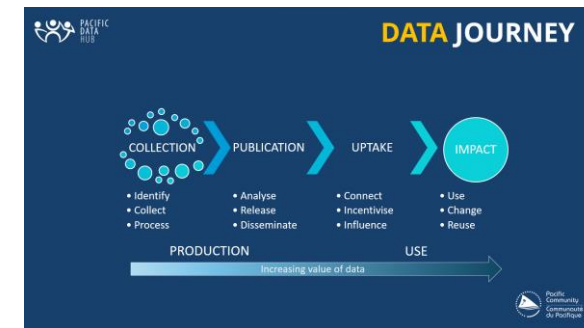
PACIFIC DATA HUB

DATA JOURNEY

COLLECTION
• Identify
• Collect
• Process

PUBLICATION
• Analyse
• Release
• Disseminate

UPTAKE
• Connect
• Incentivise
• Influence

IMPACT
• Use
• Change
• Reuse

PRODUCTION

USE

Increasing value of data

Pacific Community
Communauté du Pacifique